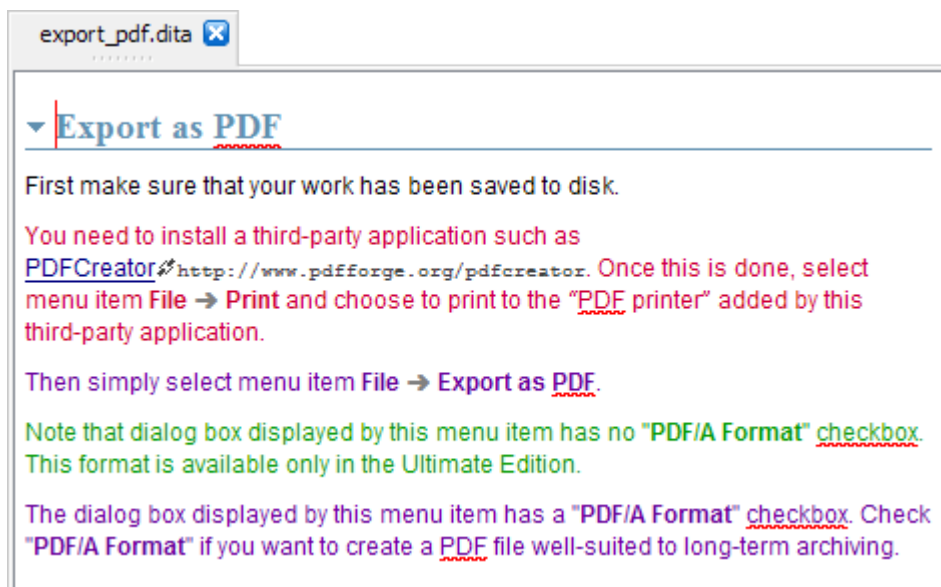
export_pdf.dita

Export as PDF

First make sure that your work has been saved to disk.

You need to install a third-party application such as PDFCreator http://www.pdfforge.org/pdfcreator. Once this is done, select menu item File → Print and choose to print to the "PDF printer" added by this third-party application.

Then simply select menu item File → Export as PDF.

Note that dialog box displayed by this menu item has no "PDF/A Format" checkbox. This format is available only in the Ultimate Edition.

The dialog box displayed by this menu item has a "PDF/A Format" checkbox. Check "PDF/A Format" if you want to create a PDF file well-suited to long-term archiving.